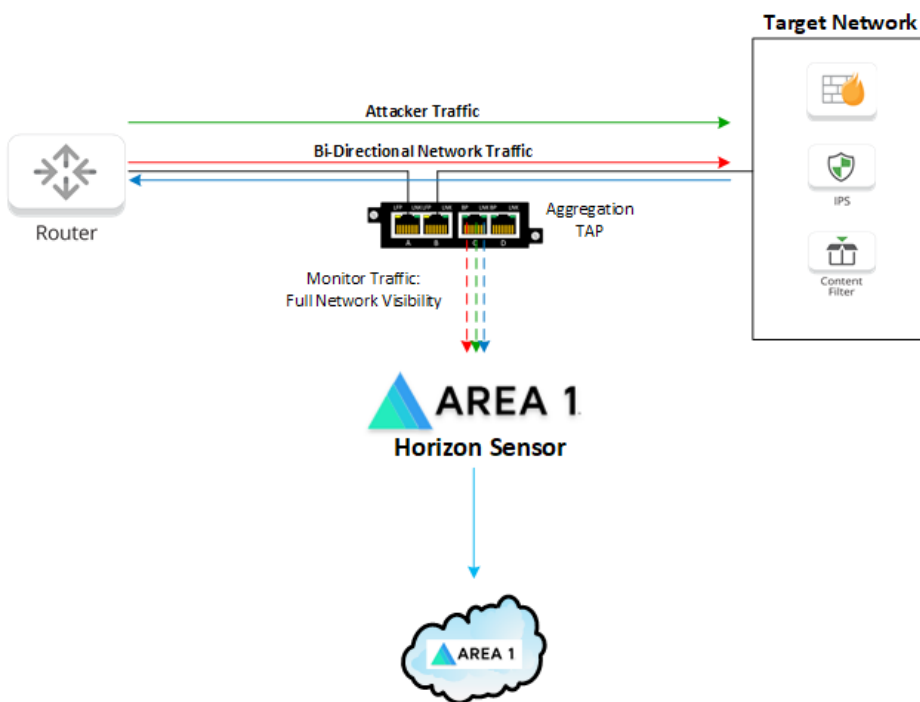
Target Network

Attacker Traffic

Bi-Directional Network Traffic

Router

LFP LNK LFP LNK BP LNK BP LNK
A B C D

Aggregation TAP

IPS

Content Filter

Monitor Traffic:
Full Network Visibility

AREA 1

Horizon Sensor

AREA 1